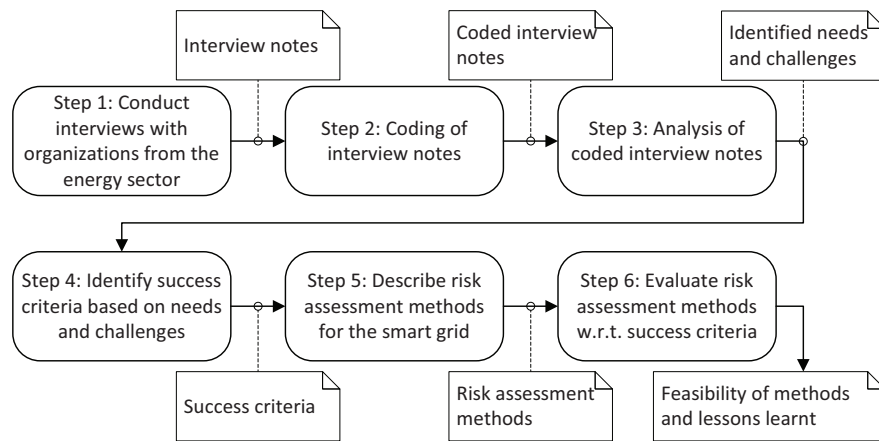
Interview notes

Step 1: Conduct interviews with organizations from the energy sector

Coded interview notes

Step 2: Coding of interview notes

Identified needs and challenges

Step 3: Analysis of coded interview notes

Step 4: Identify success criteria based on needs and challenges

Success criteria

Step 5: Describe risk assessment methods for the smart grid

Risk assessment methods

Step 6: Evaluate risk assessment methods w.r.t. success criteria

Feasibility of methods and lessons learnt